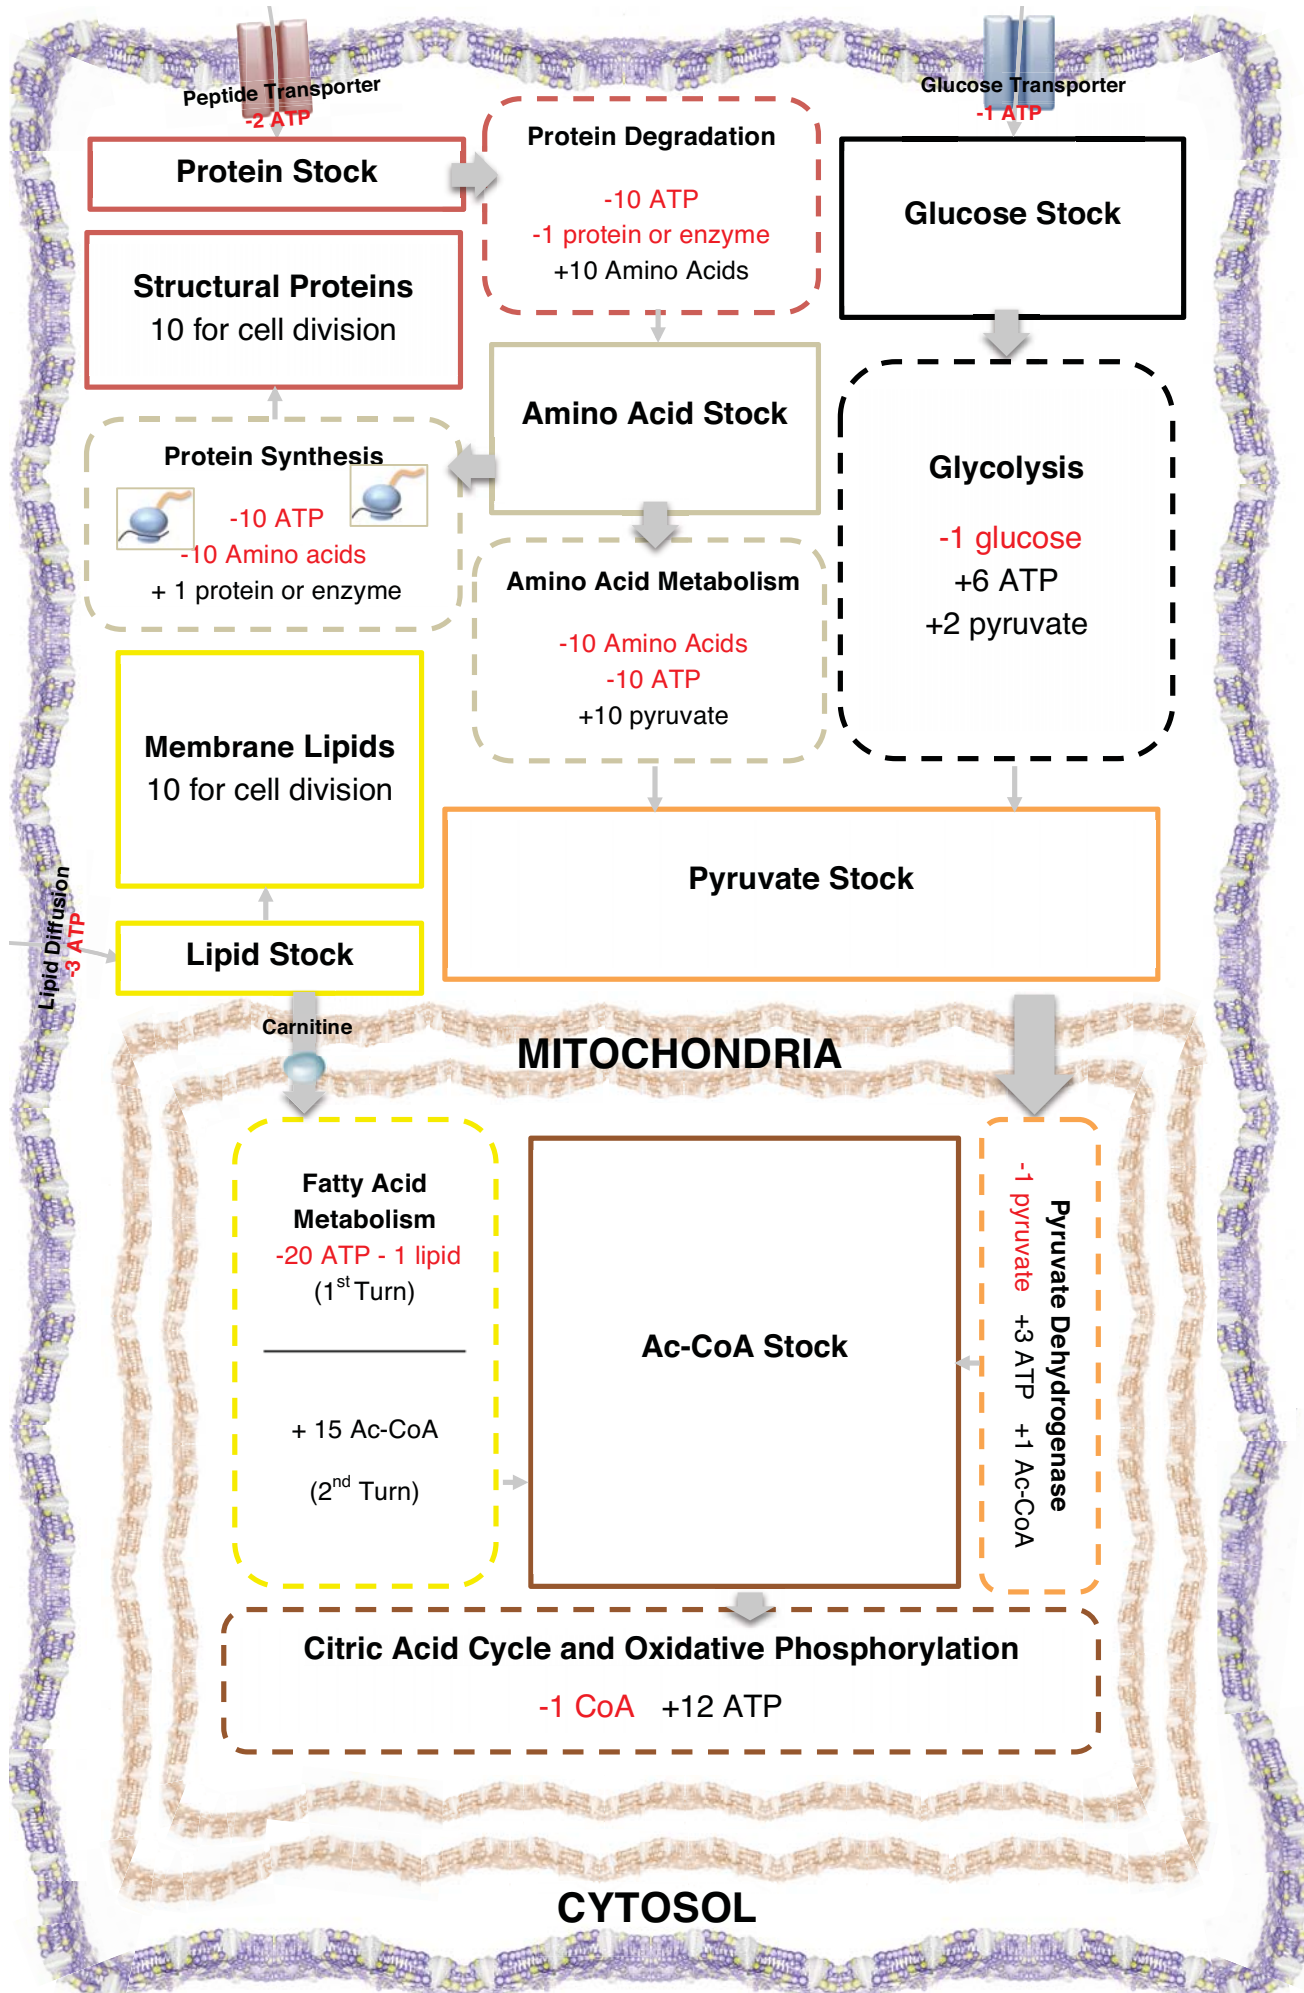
Peptide Transporter
-2 ATP

Glucose Transporter
-1 ATP

Protein Stock

Protein Degradation
-10 ATP
-1 protein or enzyme
+10 Amino Acids

Glucose Stock

Structural Proteins
10 for cell division

Amino Acid Stock

Glycolysis
-1 glucose
+6 ATP
+2 pyruvate

Protein Synthesis
-10 ATP
-10 Amino acids
+ 1 protein or enzyme

Amino Acid Metabolism
-10 Amino Acids
-10 ATP
+10 pyruvate

Membrane Lipids
10 for cell division

Pyruvate Stock

Lipid Diffusion
-3 ATP

Lipid Stock

Carnitine

MITOCHONDRIA

Fatty Acid Metabolism
-20 ATP - 1 lipid
(1$^{st}$ Turn)

+ 15 Ac-CoA
(2$^{nd}$ Turn)

Ac-CoA Stock

Pyruvate Dehydrogenase
-1 pyruvate +3 ATP +1 Ac-CoA

Citric Acid Cycle and Oxidative Phosphorylation
-1 CoA +12 ATP

CYTOSOL